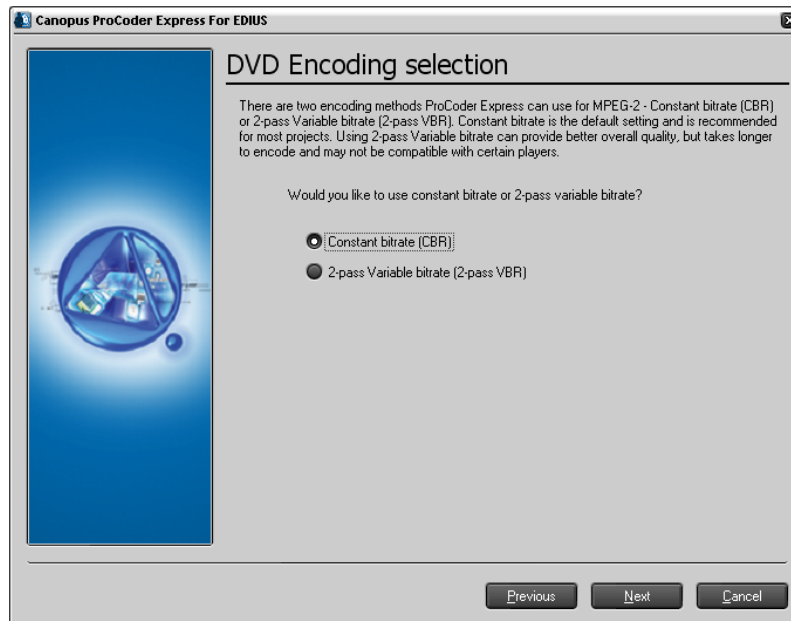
Canopus ProCoder Express For EDIUS

DVD Encoding selection

There are two encoding methods ProCoder Express can use for MPEG-2 - Constant bitrate (CBR) or 2-pass Variable bitrate (2-pass VBR). Constant bitrate is the default setting and is recommended for most projects. Using 2-pass Variable bitrate can provide better overall quality, but takes longer to encode and may not be compatible with certain players.

Would you like to use constant bitrate or 2-pass variable bitrate?

Constant bitrate (CBR)

2-pass Variable bitrate (2-pass VBR)

Previous Next Cancel